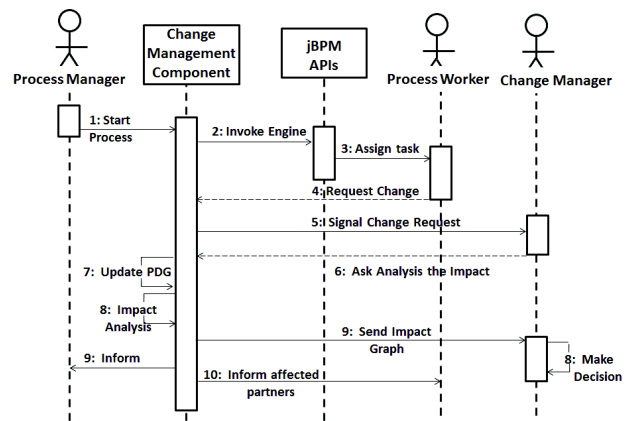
Process Manager

Change Management Component

jBPM APIs

Process Worker

Change Manager

1: Start Process

2: Invoke Engine

3: Assign task

4: Request Change

5:I Signal Change Request

6: Ask Analysis the Impact

7: Update PDG

8: Impact Analysis

9: Send Impact Graph

8: Make Decision

9: Inform

10: Inform affected partners